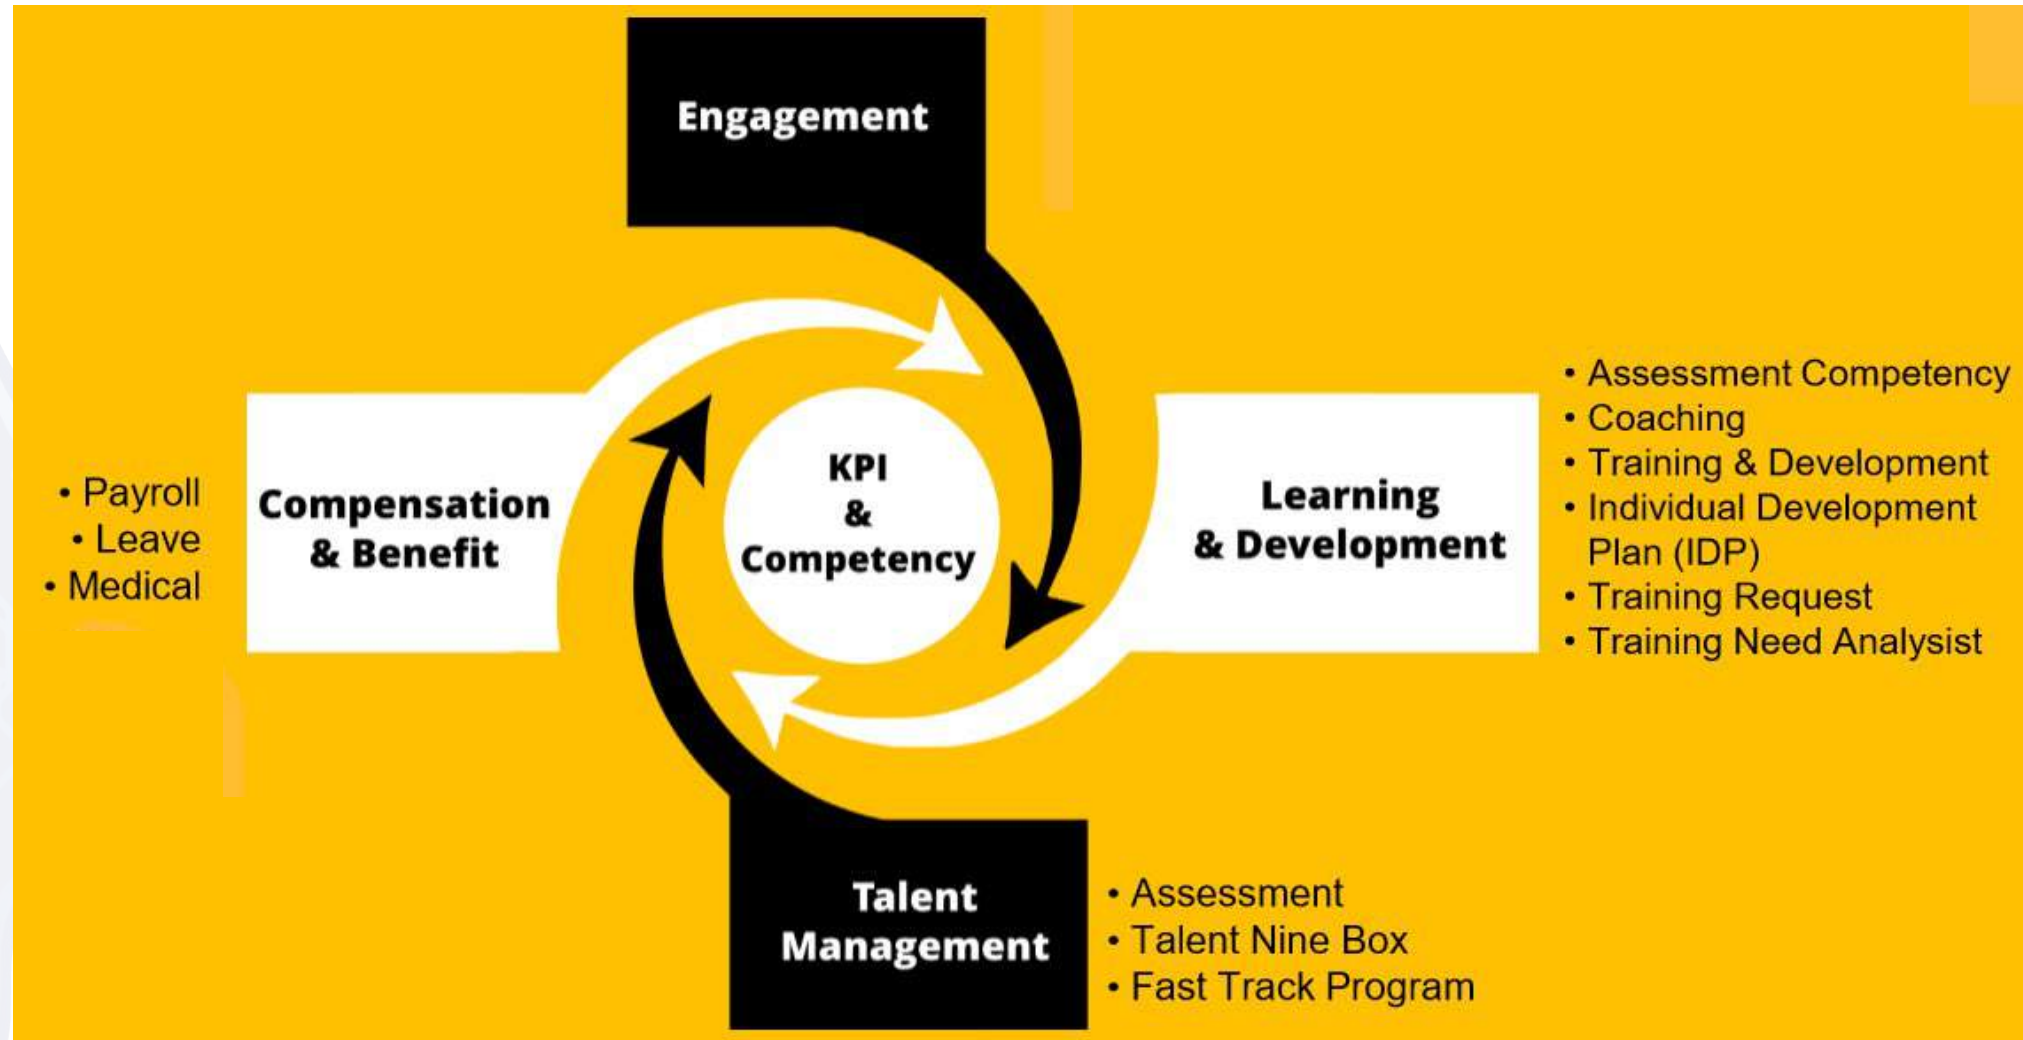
Engagement

• Payroll
• Leave
• Medical

Compensation & Benefit

KPI & Competency

Learning & Development

• Assessment Competency
• Coaching
• Training & Development
• Individual Development Plan (IDP)
• Training Request
• Training Need Analysist

Talent Management

• Assessment
• Talent Nine Box
• Fast Track Program